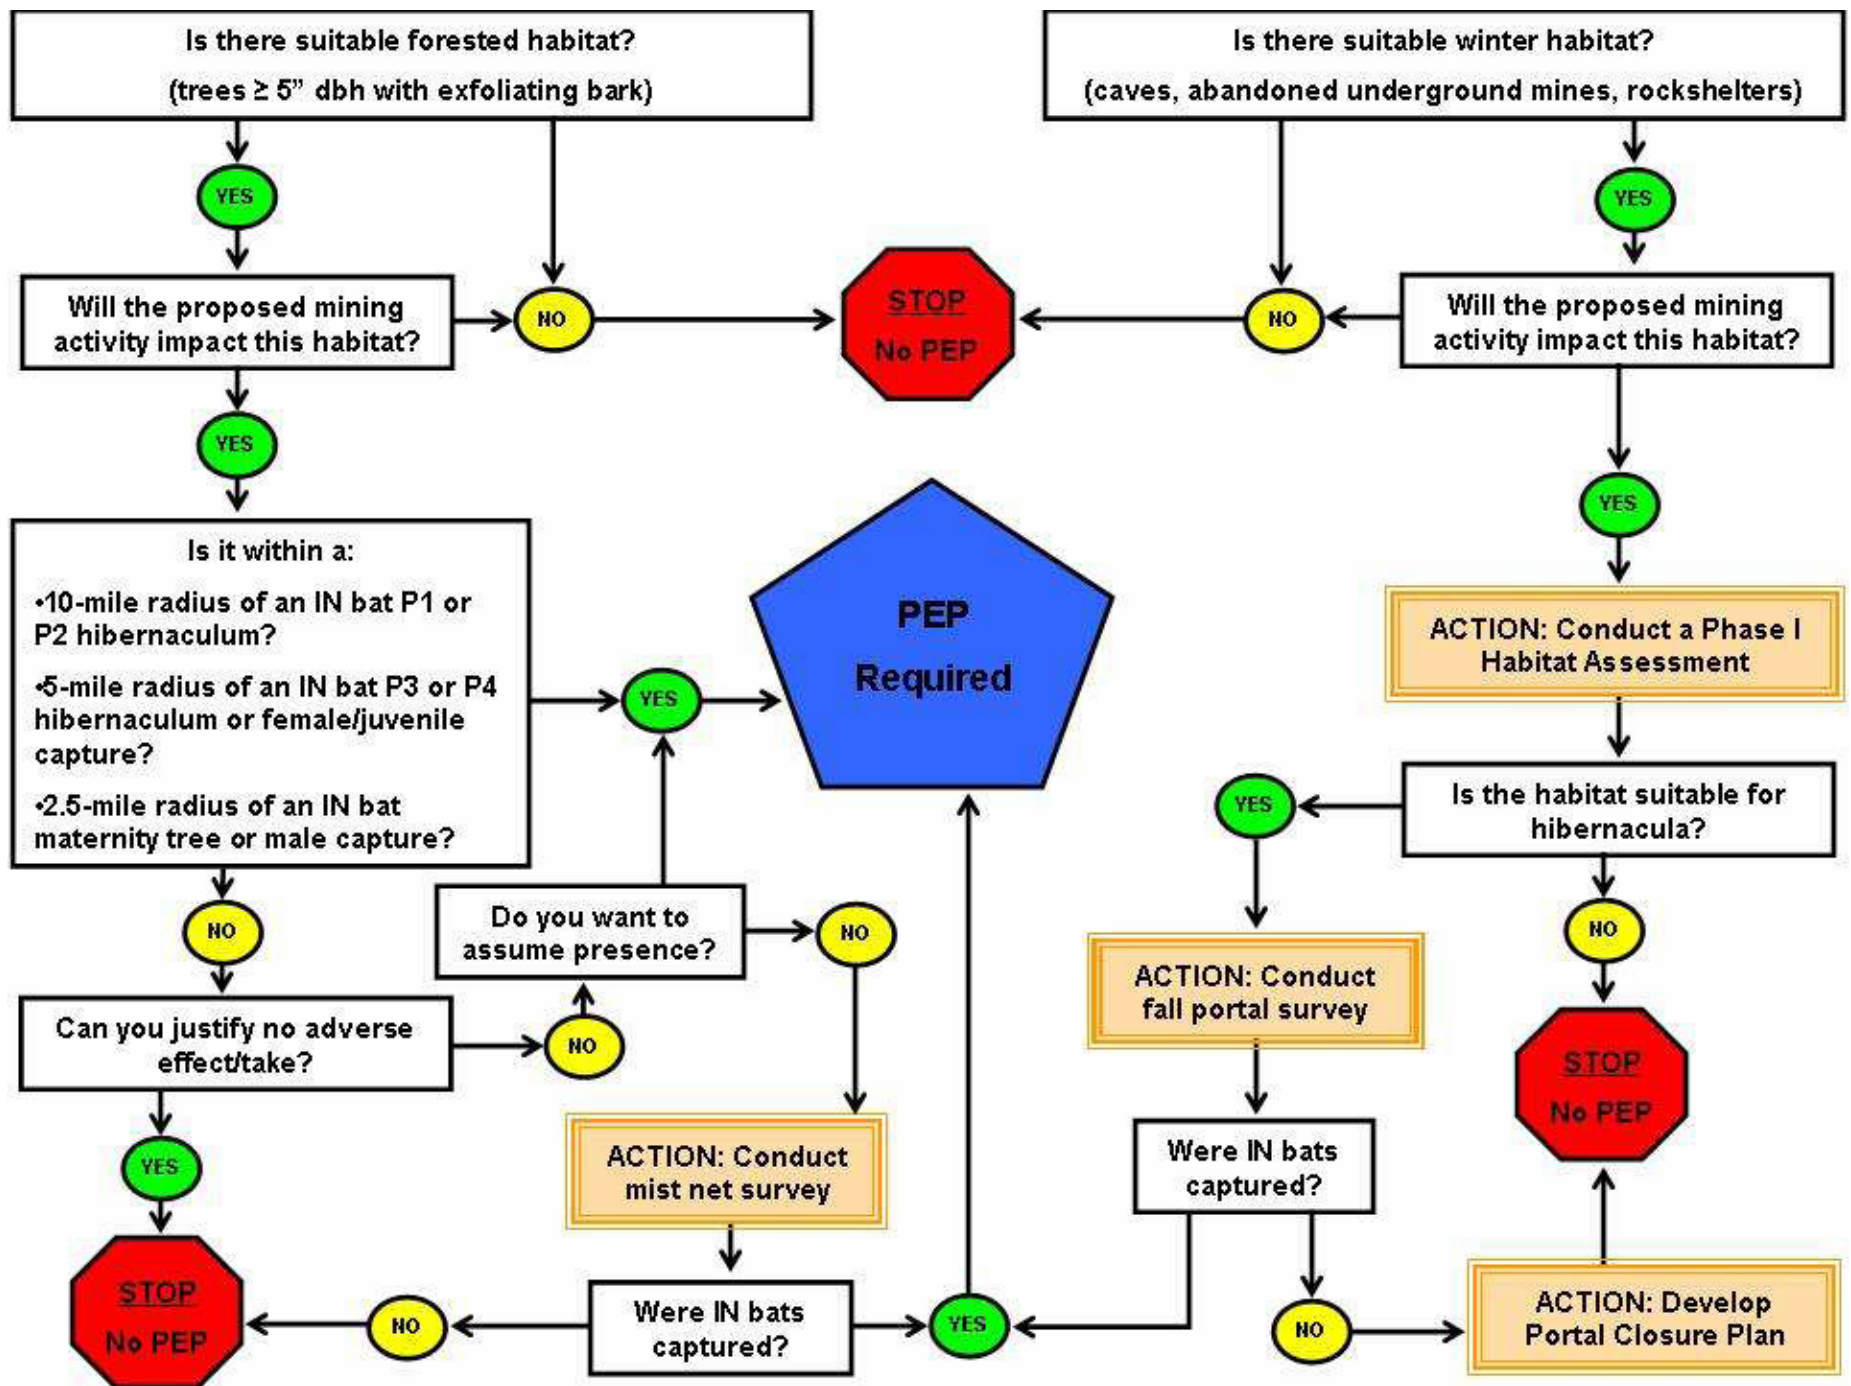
Is there suitable forested habitat?
(trees ≥ 5" dbh with exfoliating bark)

Is there suitable winter habitat?
(caves, abandoned underground mines, rockshelters)

YES

YES

Will the proposed mining activity impact this habitat?

NO

STOP
No PEP

NO

Will the proposed mining activity impact this habitat?

YES

YES

Is it within a:
•10-mile radius of an IN bat P1 or P2 hibernaculum?
•5-mile radius of an IN bat P3 or P4 hibernaculum or female/juvenile capture?
•2.5-mile radius of an IN bat maternity tree or male capture?

YES

PEP
Required

ACTION: Conduct a Phase I Habitat Assessment

YES

Is the habitat suitable for hibernacula?

NO

Do you want to assume presence?

NO

NO

Can you justify no adverse effect/take?

NO

ACTION: Conduct fall portal survey

STOP
No PEP

YES

ACTION: Conduct mist net survey

Were IN bats captured?

STOP
No PEP

NO

Were IN bats captured?

YES

NO

ACTION: Develop Portal Closure Plan